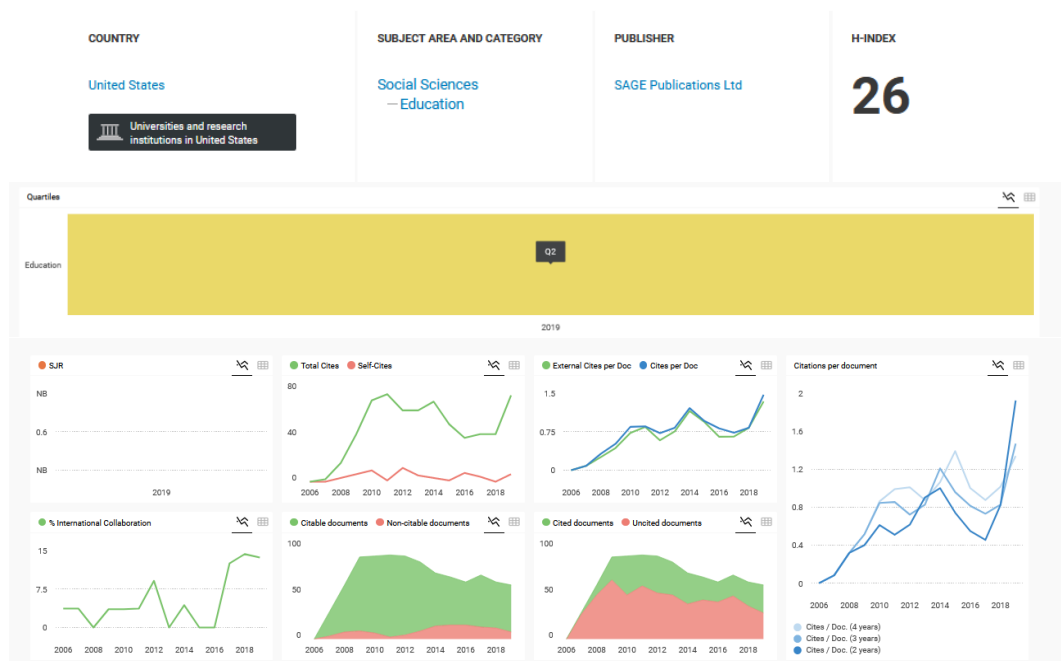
COUNTRY

United States

Universities and research institutions in United States

SUBJECT AREA AND CATEGORY

Social Sciences
— Education

PUBLISHER

SAGE Publications Ltd

H-INDEX

26

Quartiles

Education

Q2

2019

SJR

NB

0.6

NB

2019

Total Cites  Self-Cites

80
40
0
2006 2008 2010 2012 2014 2016 2018

External Cites per Doc  Cites per Doc

1.5
0.75
0
2006 2008 2010 2012 2014 2016 2018

Citations per document

2
1.6
1.2
0.8
0.4
0
2006 2008 2010 2012 2014 2016 2018

Cites / Doc. (4 years)
Cites / Doc. (3 years)
Cites / Doc. (2 years)

% International Collaboration

15
7.5
0
2006 2008 2010 2012 2014 2016 2018

Citable documents  Non-citable documents

100
50
0
2006 2008 2010 2012 2014 2016 2018

Cited documents  Uncited documents

100
50
0
2006 2008 2010 2012 2014 2016 2018